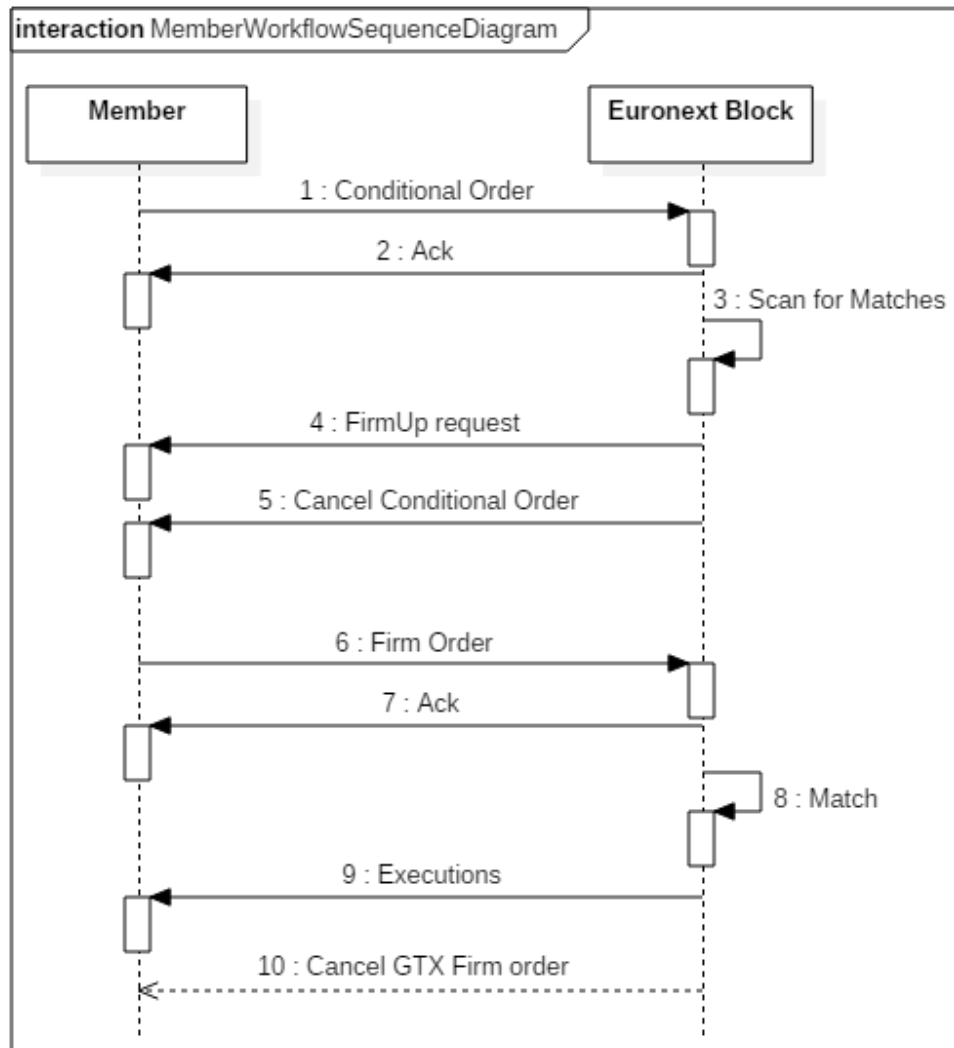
interaction MemberWorkflowSequenceDiagram

Member

Euronext Block

1 : Conditional Order

2 : Ack

3 : Scan for Matches

4 : FirmUp request

5 : Cancel Conditional Order

6 : Firm Order

7 : Ack

8 : Match

9 : Executions

10 : Cancel GTX Firm order